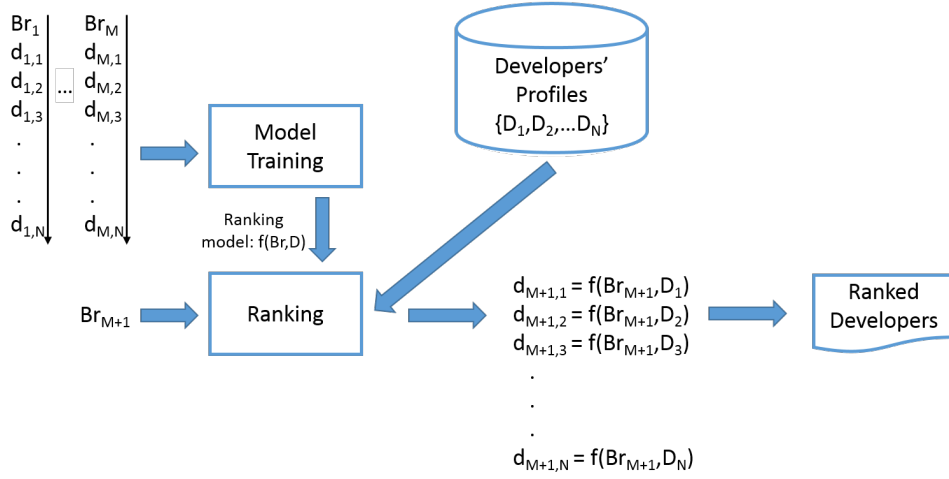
$Br_1$
$d_{1,1}$
$d_{1,2}$
$d_{1,3}$
.
.
.
$d_{1,N}$

...

$Br_M$
$d_{M,1}$
$d_{M,2}$
$d_{M,3}$
.
.
.
$d_{M,N}$

Developers' Profiles
$\{D_1,D_2,...D_N\}$

Model Training

Ranking model: f(Br,D)

$Br_{M+1}$

Ranking

$d_{M+1,1} = f(Br_{M+1},D_1)$
$d_{M+1,2} = f(Br_{M+1},D_2)$
$d_{M+1,3} = f(Br_{M+1},D_3)$
.
.
.
$d_{M+1,N} = f(Br_{M+1},D_N)$

Ranked Developers